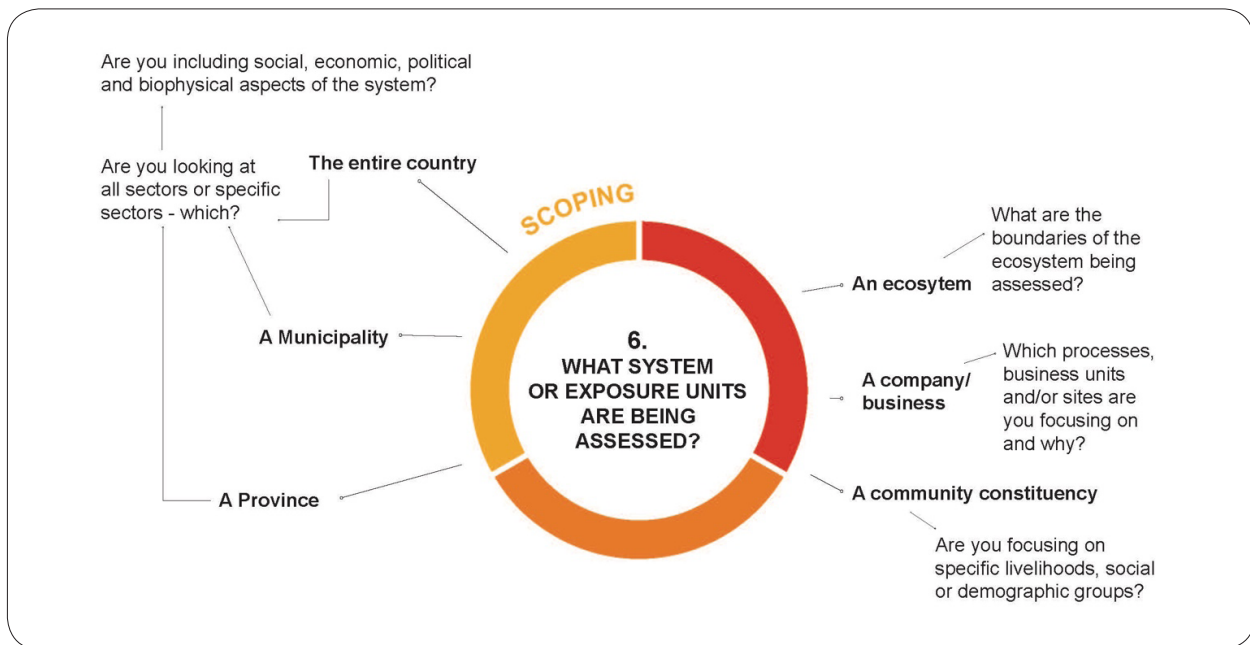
Are you including social, economic, political and biophysical aspects of the system?

Are you looking at all sectors or specific sectors - which?

The entire country

SCOPING

What are the boundaries of the ecosystem being assessed?

An ecosytem

A Municipality

6.
WHAT SYSTEM OR EXPOSURE UNITS ARE BEING ASSESSED?

A company/ business

Which processes, business units and/or sites are you focusing on and why?

A Province

A community constituency

Are you focusing on specific livelihoods, social or demographic groups?